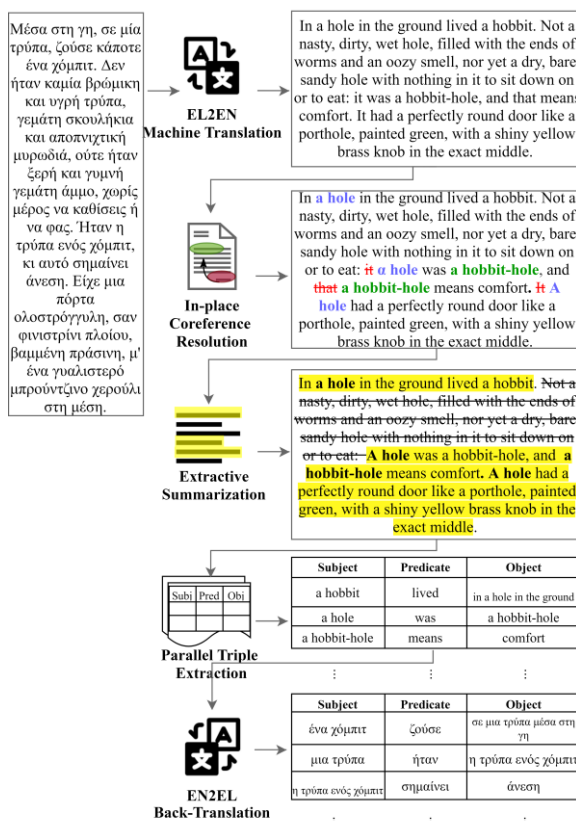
Μέσα στη γη, σε μία τρύπα, ζούσε κάποτε ένα χόμπιτ. Δεν ήταν καμία βρώμικη και υγρή τρύπα, γεμάτη σκουλήκια και αποπνιχτική μυρωδιά, ούτε ήταν ξερή και γυμνή γεμάτη άμμο, χωρίς μέρος να καθίσεις ή να φας. Ήταν η τρύπα ενός χόμπιτ, κι αυτό σημαίνει άνεση. Είχε μια πόρτα ολοστρόγγυλη, σαν φινιστρίνι πλοίου, βαμμένη πράσινη, μ' ένα γυαλιστερό μπρούντζινο χερούλι στη μέση.

EL2EN Machine Translation

In a hole in the ground lived a hobbit. Not a nasty, dirty, wet hole, filled with the ends of worms and an oozy smell, nor yet a dry, bare, sandy hole with nothing in it to sit down on or to eat: it was a hobbit-hole, and that means comfort. It had a perfectly round door like a porthole, painted green, with a shiny yellow brass knob in the exact middle.

In-place Coreference Resolution

In a hole in the ground lived a hobbit. Not a nasty, dirty, wet hole, filled with the ends of worms and an oozy smell, nor yet a dry, bare, sandy hole with nothing in it to sit down on or to eat: ~~it~~ a hole was a hobbit-hole, and ~~that~~ a hobbit-hole means comfort. ~~It~~ A hole had a perfectly round door like a porthole, painted green, with a shiny yellow brass knob in the exact middle.

Extractive Summarization

In a hole in the ground lived a hobbit. ~~Not a nasty, dirty, wet hole, filled with the ends of worms and an oozy smell, nor yet a dry, bare, sandy hole with nothing in it to sit down on or to eat:~~ A hole was a hobbit-hole, and a hobbit-hole means comfort. A hole had a perfectly round door like a porthole, painted green, with a shiny yellow brass knob in the exact middle.

Subj | Pred | Obj

Parallel Triple Extraction

| Subject | Predicate | Object |
|---|---|---|
| a hobbit | lived | in a hole in the ground |
| a hole | was | a hobbit-hole |
| a hobbit-hole | means | comfort |
| ⋮ | ⋮ | ⋮ |

EN2EL Back-Translation

| Subject | Predicate | Object |
|---|---|---|
| ένα χόμπιτ | ζούσε | σε μια τρύπα μέσα στη γη |
| μια τρύπα | ήταν | η τρύπα ενός χόμπιτ |
| η τρύπα ενός χόμπιτ | σημαίνει | άνεση |